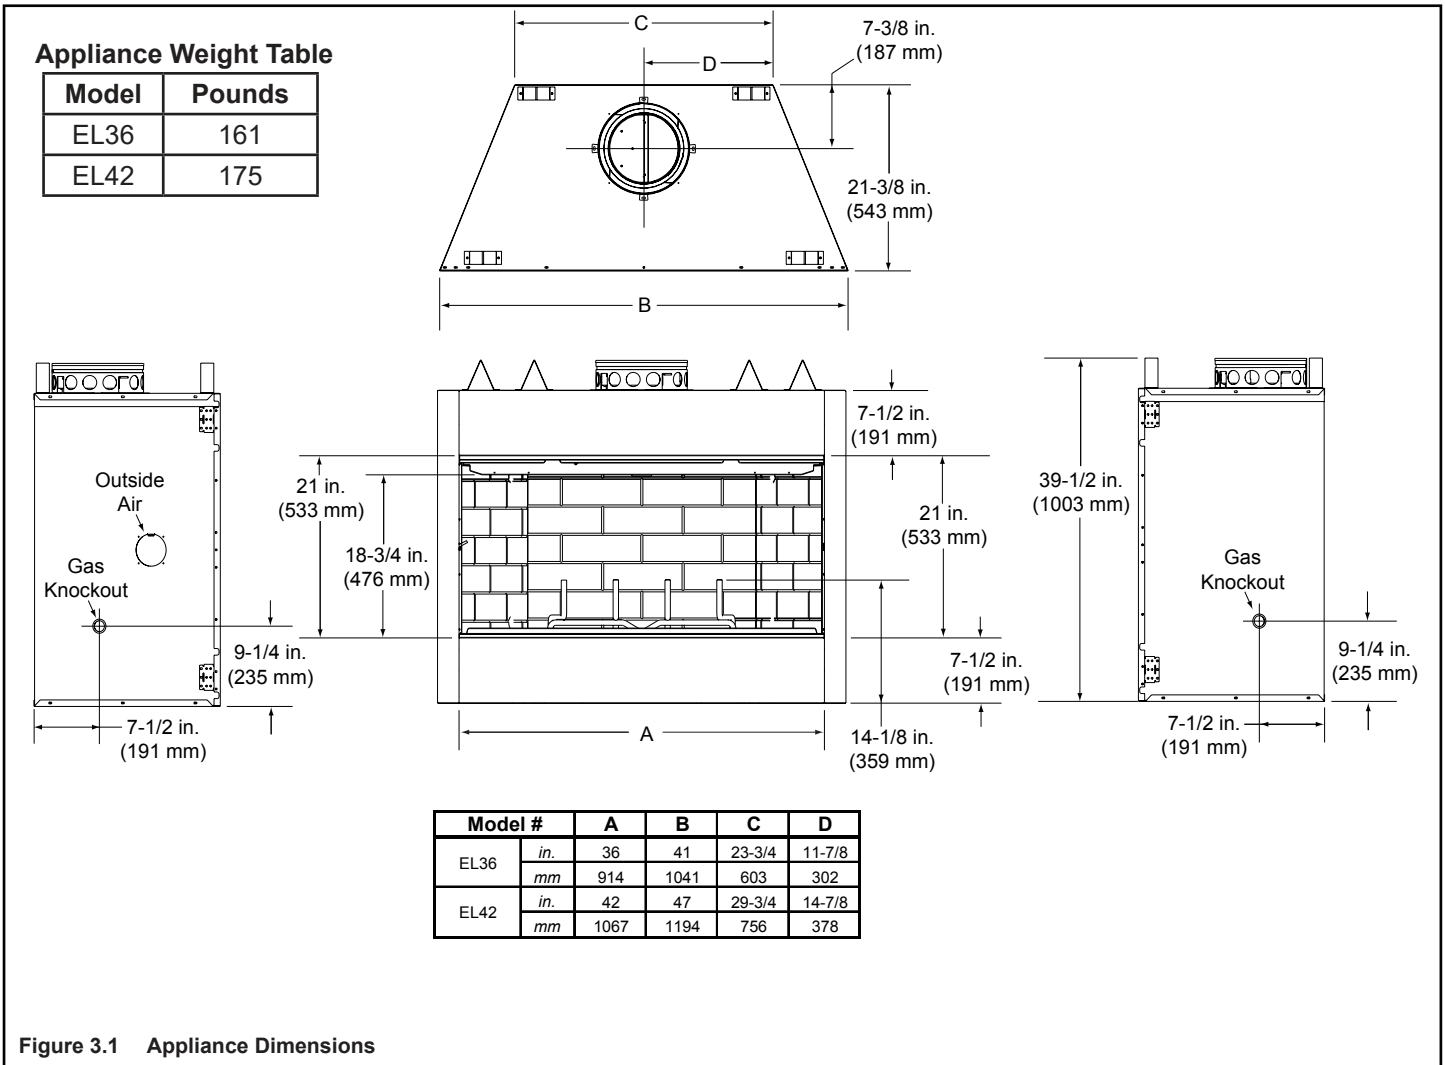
Appliance Weight Table

| Model | Pounds |
|---|---|
| EL36 | 161 |
| EL42 | 175 |

C

D

7-3/8 in.
(187 mm)

21-3/8 in.
(543 mm)

B

Outside Air

Gas Knockout

9-1/4 in.
(235 mm)

7-1/2 in.
(191 mm)

7-1/2 in.
(191 mm)

21 in.
(533 mm)

18-3/4 in.
(476 mm)

21 in.
(533 mm)

7-1/2 in.
(191 mm)

A

14-1/8 in.
(359 mm)

39-1/2 in.
(1003 mm)

Gas Knockout

9-1/4 in.
(235 mm)

7-1/2 in.
(191 mm)

| Model # | | A | B | C | D |
|---|---|---|---|---|---|
| EL36 | *in.* | 36 | 41 | 23-3/4 | 11-7/8 |
| | *mm* | 914 | 1041 | 603 | 302 |
| EL42 | *in.* | 42 | 47 | 29-3/4 | 14-7/8 |
| | *mm* | 1067 | 1194 | 756 | 378 |

Figure 3.1 Appliance Dimensions